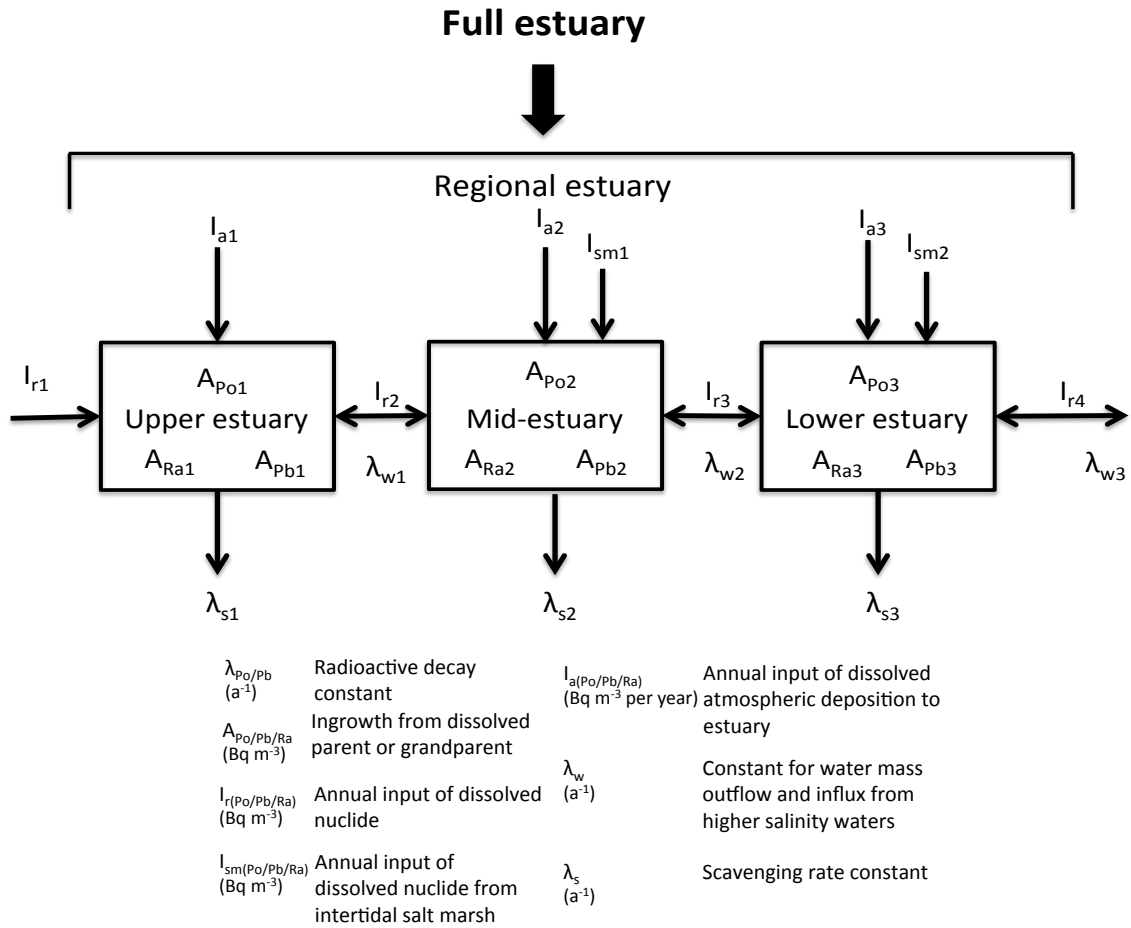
Full estuary

Regional estuary

$I_{a1}$

$I_{a2}$

$I_{sm1}$

$I_{a3}$

$I_{sm2}$

$I_{r1}$

$A_{Po1}$
Upper estuary
$A_{Ra1}$ $A_{Pb1}$

$I_{r2}$

$\lambda_{w1}$

$A_{Po2}$
Mid-estuary
$A_{Ra2}$ $A_{Pb2}$

$I_{r3}$

$\lambda_{w2}$

$A_{Po3}$
Lower estuary
$A_{Ra3}$ $A_{Pb3}$

$I_{r4}$

$\lambda_{w3}$

$\lambda_{s1}$

$\lambda_{s2}$

$\lambda_{s3}$

$\lambda_{Po/Pb}$ ($a^{-1}$) Radioactive decay constant

$A_{Po/Pb/Ra}$ (Bq $m^{-3}$) Ingrowth from dissolved parent or grandparent

$I_{r(Po/Pb/Ra)}$ (Bq $m^{-3}$) Annual input of dissolved nuclide

$I_{sm(Po/Pb/Ra)}$ (Bq $m^{-3}$) Annual input of dissolved nuclide from intertidal salt marsh

$I_{a(Po/Pb/Ra)}$ (Bq $m^{-3}$ per year) Annual input of dissolved atmospheric deposition to estuary

$\lambda_w$ ($a^{-1}$) Constant for water mass outflow and influx from higher salinity waters

$\lambda_s$ ($a^{-1}$) Scavenging rate constant